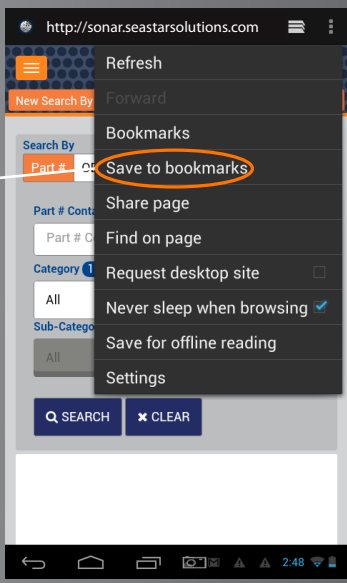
http://sonar.seastarsolutions.com

New Search By

Search By

Part #

05

Part # Conta

Part # C

Category 1

All

Sub-Catego

All

SEARCH

CLEAR

Refresh

Forward

Bookmarks

Save to bookmarks

Share page

Find on page

Request desktop site

Never sleep when browsing

Save for offline reading

Settings

2:48